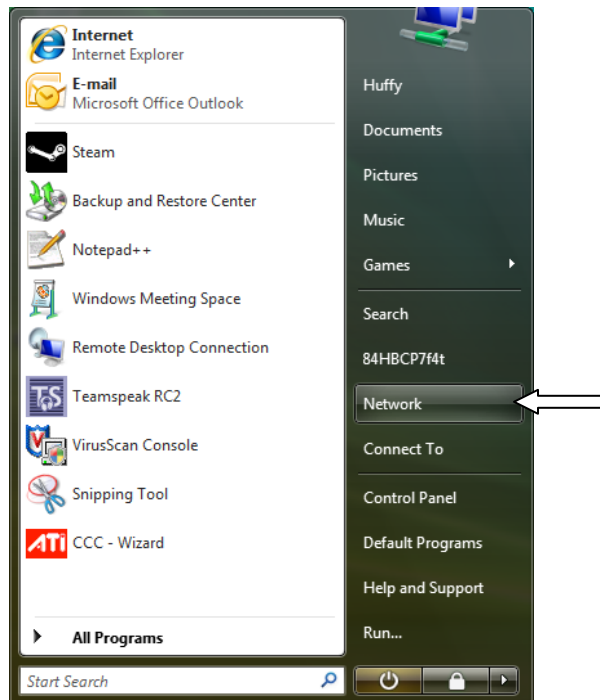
Internet
Internet Explorer

E-mail
Microsoft Office Outlook

Steam

Backup and Restore Center

Notepad++

Windows Meeting Space

Remote Desktop Connection

Teamspeak RC2

VirusScan Console

Snipping Tool

CCC - Wizard

All Programs

Start Search

Huffy

Documents

Pictures

Music

Games

Search

84HBCP7f4t

Network

Connect To

Control Panel

Default Programs

Help and Support

Run...